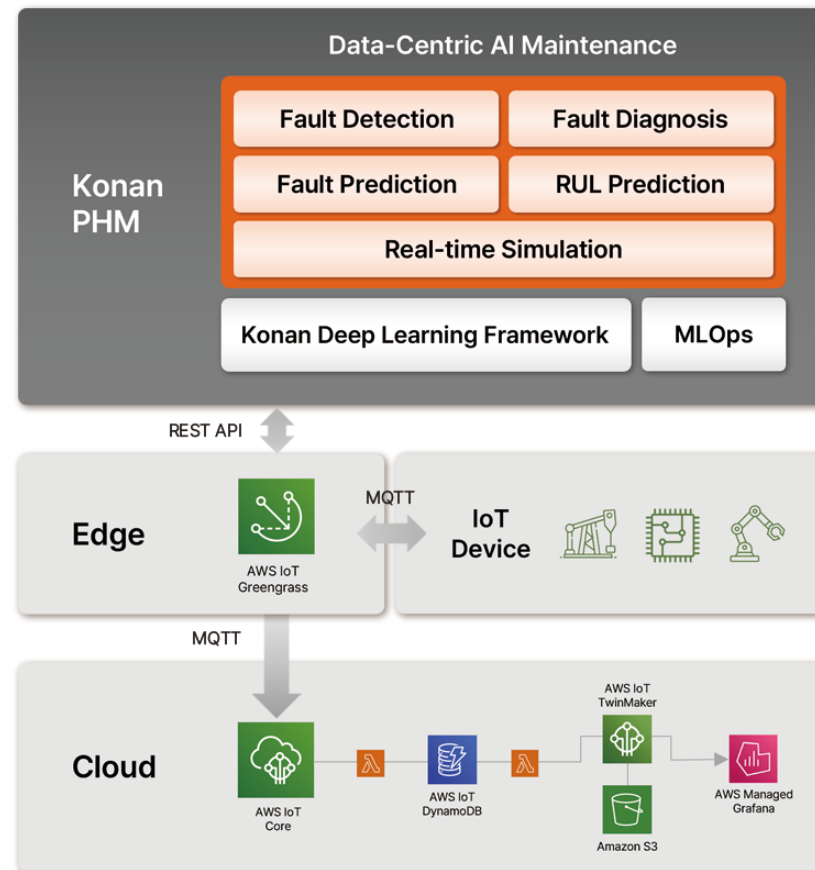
Data-Centric AI Maintenance

Konan PHM

Fault Detection

Fault Diagnosis

Fault Prediction

RUL Prediction

Real-time Simulation

Konan Deep Learning Framework

MLOps

REST API

Edge

AWS IoT Greengrass

MQTT

IoT Device

MQTT

Cloud

AWS IoT Core

AWS IoT DynamoDB

AWS IoT TwinMaker

Amazon S3

AWS Managed Grafana